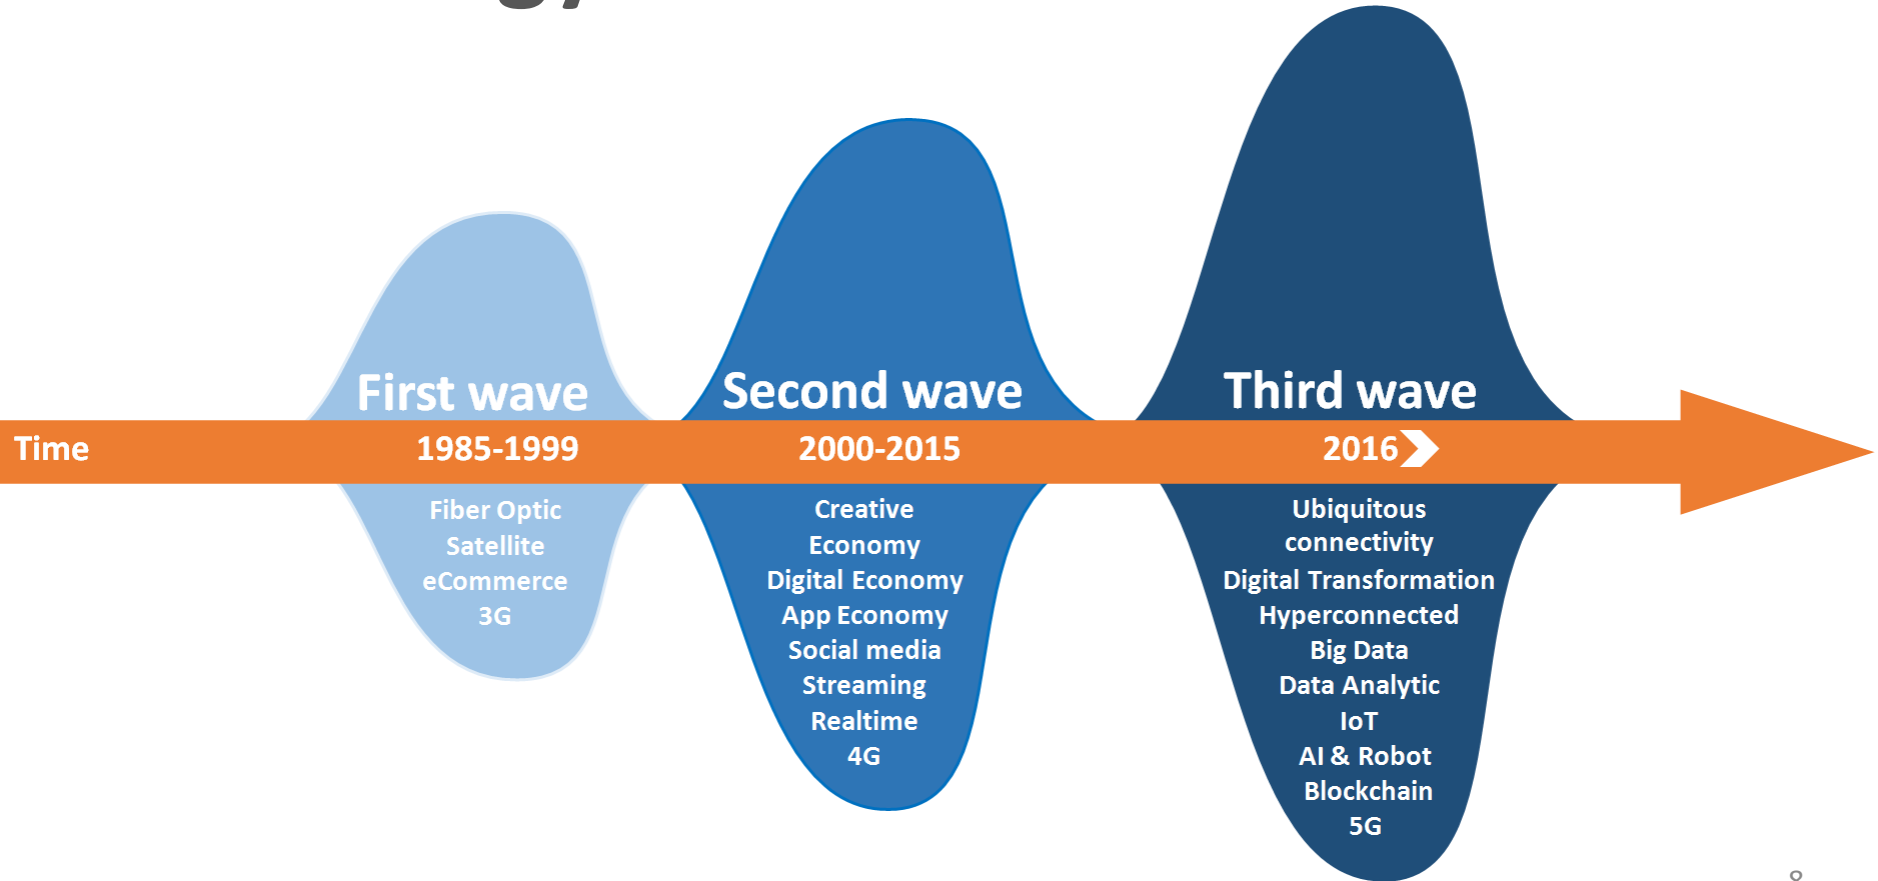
First wave
Second wave
Third wave

Time
1985-1999
2000-2015
2016

Fiber Optic
Satellite
eCommerce
3G

Creative
Economy
Digital Economy
App Economy
Social media
Streaming
Realtime
4G

Ubiquitous
connectivity
Digital Transformation
Hyperconnected
Big Data
Data Analytic
IoT
AI & Robot
Blockchain
5G